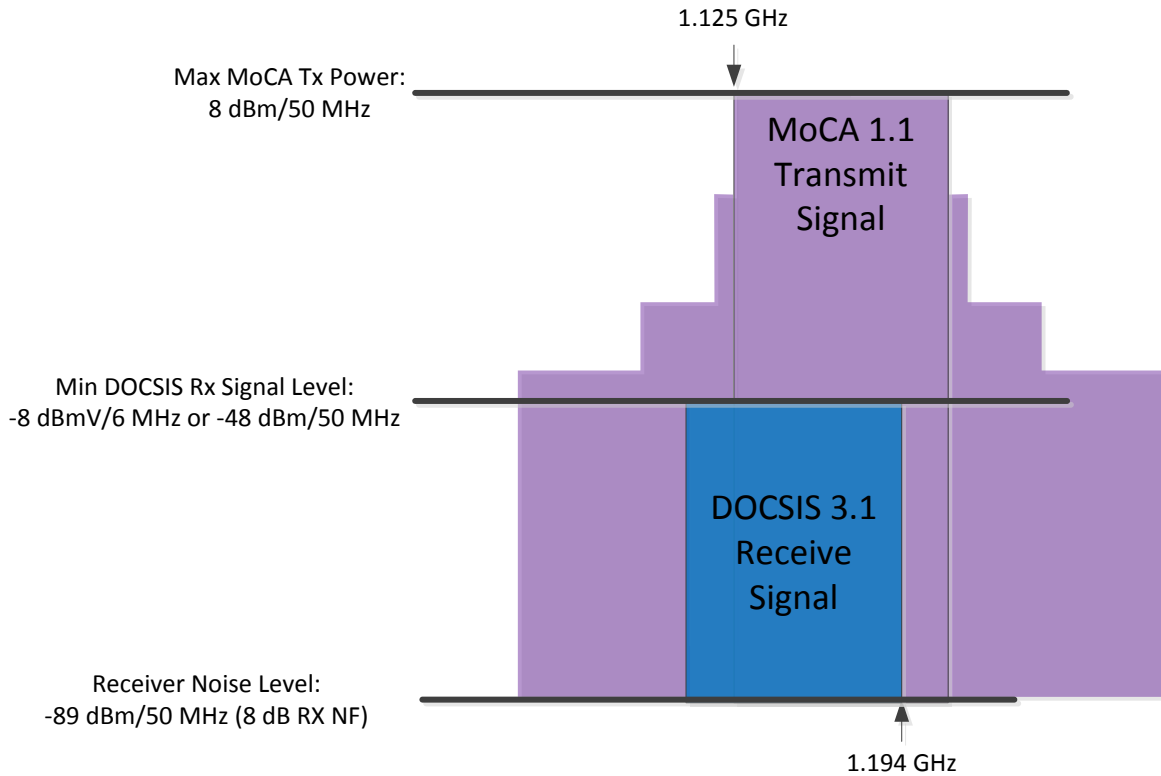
1.125 GHz

Max MoCA Tx Power:
8 dBm/50 MHz

MoCA 1.1
Transmit
Signal

Min DOCSIS Rx Signal Level:
-8 dBmV/6 MHz or -48 dBm/50 MHz

DOCSIS 3.1
Receive
Signal

Receiver Noise Level:
-89 dBm/50 MHz (8 dB RX NF)

1.194 GHz